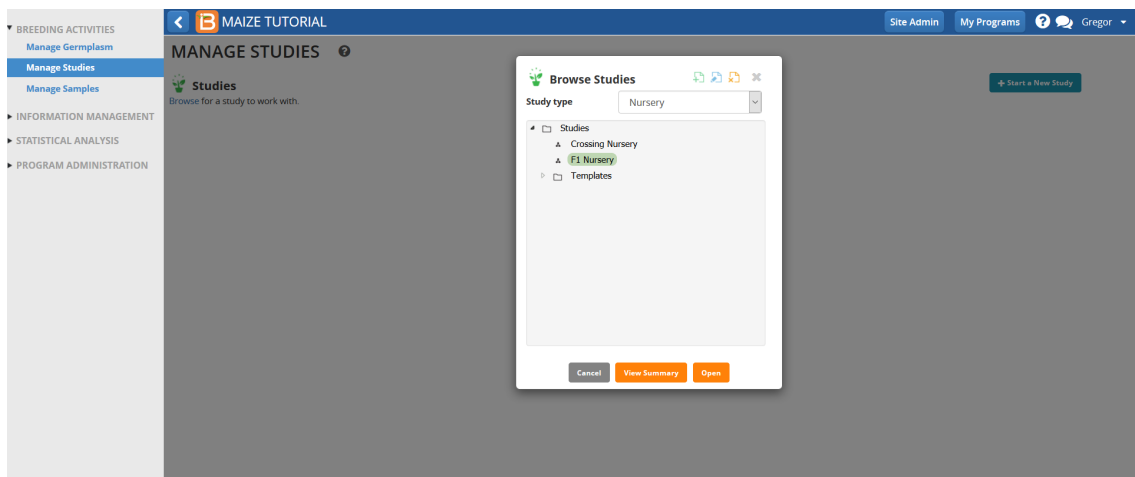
BREEDING ACTIVITIES
Manage Germplasm
Manage Studies
Manage Samples
INFORMATION MANAGEMENT
STATISTICAL ANALYSIS
PROGRAM ADMINISTRATION

B MAIZE TUTORIAL
Site Admin
My Programs
Gregor

MANAGE STUDIES

Studies
Browse for a study to work with.

+ Start a New Study

Browse Studies
Study type
Nursery

Studies
Crossing Nursery
F1 Nursery
Templates

Cancel
View Summary
Open